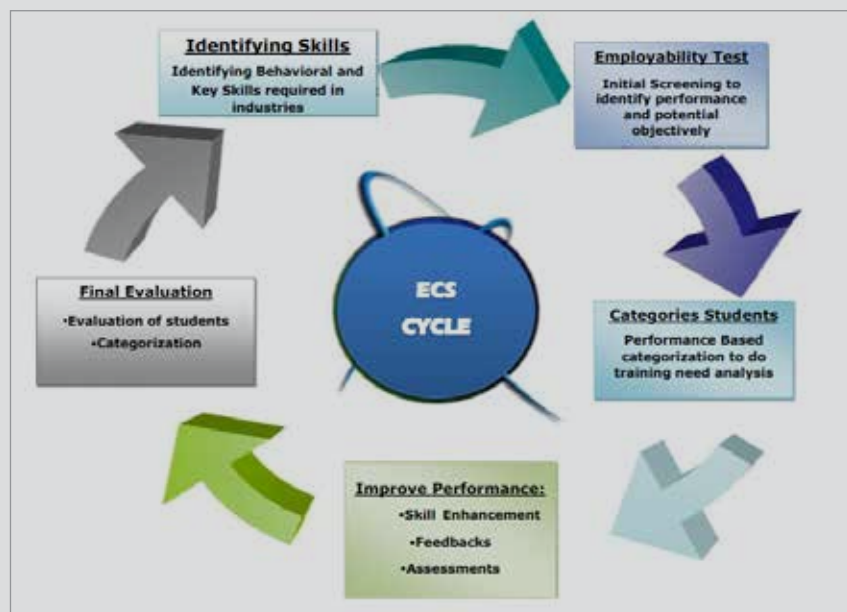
Identifying Skills
Identifying Behavioral and Key Skills required in industries

Employability Test
Initial Screening to identify performance and potential objectively

ECS CYCLE

Categories Students
Performance Based categorization to do training need analysis

Improve Performance:
•Skill Enhancement
•Feedbacks
•Assessments

Final Evaluation
•Evaluation of students
•Categorization